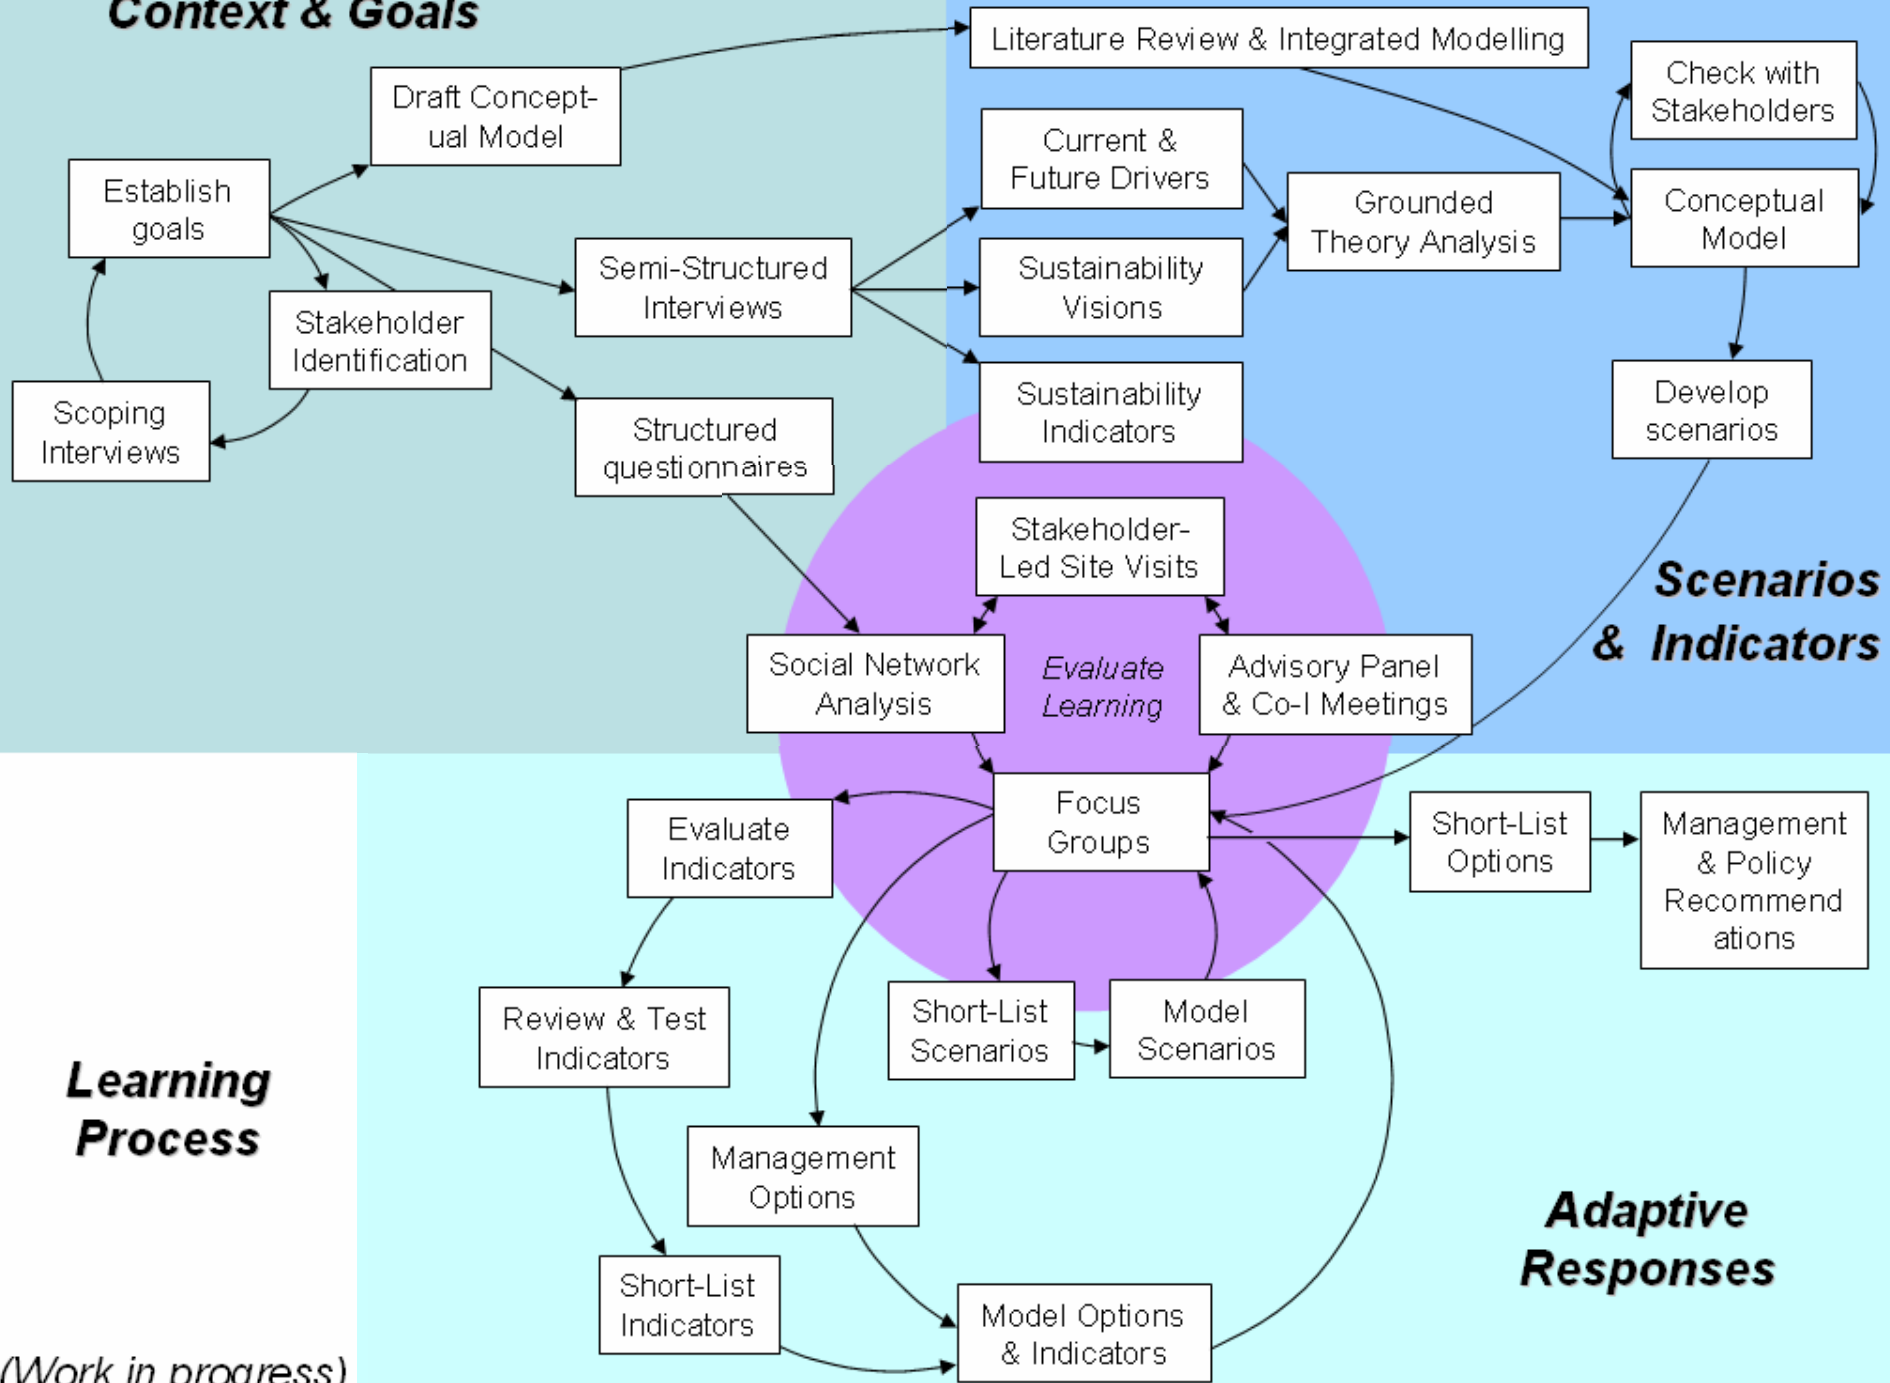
Context & Goals

Literature Review & Integrated Modelling

Draft Conceptual Model

Check with Stakeholders

Current & Future Drivers

Establish goals

Grounded Theory Analysis

Conceptual Model

Semi-Structured Interviews

Sustainability Visions

Stakeholder Identification

Scoping Interviews

Sustainability Indicators

Develop scenarios

Structured questionnaires

Stakeholder-Led Site Visits

Scenarios & Indicators

Social Network Analysis

Evaluate Learning

Advisory Panel & Co-I Meetings

Focus Groups

Evaluate Indicators

Short-List Options

Management & Policy Recommend ations

Short-List Scenarios

Model Scenarios

Review & Test Indicators

Learning Process

Management Options

Adaptive Responses

Short-List Indicators

Model Options & Indicators

(Work in progress)